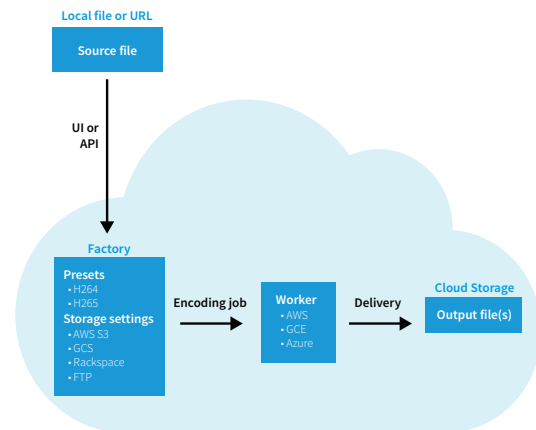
Local file or URL

Source file

UI or API

Factory

Presets
• H264
• H265
Storage settings
• AWS S3
• GCS
• Rackspace
• FTP

Encoding job

Worker
• AWS
• GCE
• Azure

Delivery

Cloud Storage

Output file(s)